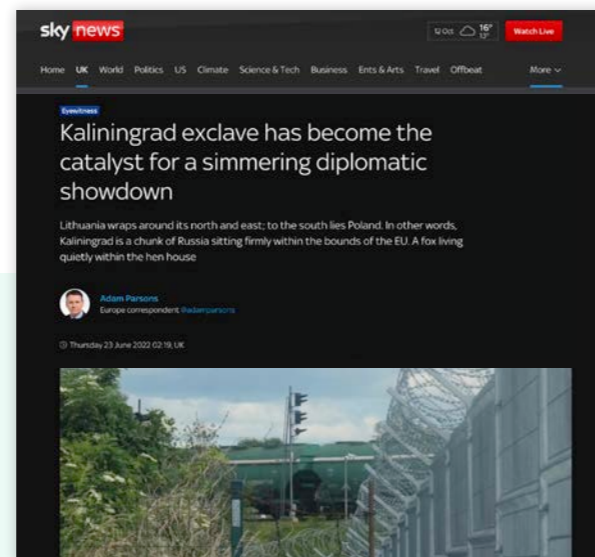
sky news

12 Oct 16° 13°

Watch Live

Home UK World Politics US Climate Science & Tech Business Ents & Arts Travel Offbeat More

Eyewitness

Kaliningrad exclave has become the catalyst for a simmering diplomatic showdown

Lithuania wraps around its north and east; to the south lies Poland. In other words, Kaliningrad is a chunk of Russia sitting firmly within the bounds of the EU. A fox living quietly within the hen house

Adam Parsons
Europe correspondent @adamparsons

Thursday 23 June 2022 02:19, UK